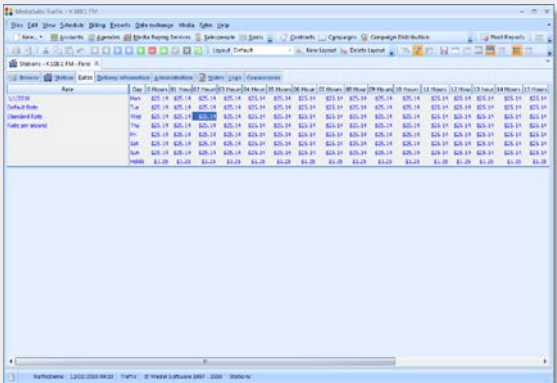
MediaSales Traffic - KXBG1 FM

Files Edit View Schedule Billing Reports Data exchange Media Tabs Help

New Accounts Agencies Media Buying Services Salespeople Spots Contracts Campaigns Campaign Distribution Post Reports

Layout Default New Layout Delete Layout

Stations - KXBG1 FM - Fans

Browse Stations Rates Delivery information Administration Notes Logs Commissions

| Rate | Day | 0 Hours | 01 Hour | 02 Hours | 03 Hours | 04 Hours | 05 Hours | 06 Hours | 07 Hours | 08 Hours | 09 Hours | 10 Hours | 11 Hours | 12 Hours | 13 Hours | 14 Hours | 15 Hours |
|---|---|---|---|---|---|---|---|---|---|---|---|---|---|---|---|---|---|
| 1/1/2010 | Mon | $25.14 | $25.14 | $25.14 | $25.14 | $25.14 | $25.14 | $25.14 | $25.14 | $25.14 | $25.14 | $25.14 | $25.14 | $25.14 | $25.14 | $25.14 | $25.14 |
| Default Rate | Tue | $25.14 | $25.14 | $25.14 | $25.14 | $25.14 | $25.14 | $25.14 | $25.14 | $25.14 | $25.14 | $25.14 | $25.14 | $25.14 | $25.14 | $25.14 | $25.14 |
| Standard Rate | Wed | $25.14 | $25.14 | $25.14 | $25.14 | $25.14 | $25.14 | $25.14 | $25.14 | $25.14 | $25.14 | $25.14 | $25.14 | $25.14 | $25.14 | $25.14 | $25.14 |
| Rate per second | Thu | $25.14 | $25.14 | $25.14 | $25.14 | $25.14 | $25.14 | $25.14 | $25.14 | $25.14 | $25.14 | $25.14 | $25.14 | $25.14 | $25.14 | $25.14 | $25.14 |
| | Fri | $25.14 | $25.14 | $25.14 | $25.14 | $25.14 | $25.14 | $25.14 | $25.14 | $25.14 | $25.14 | $25.14 | $25.14 | $25.14 | $25.14 | $25.14 | $25.14 |
| | Sat | $25.14 | $25.14 | $25.14 | $25.14 | $25.14 | $25.14 | $25.14 | $25.14 | $25.14 | $25.14 | $25.14 | $25.14 | $25.14 | $25.14 | $25.14 | $25.14 |
| | Sun | $25.14 | $25.14 | $25.14 | $25.14 | $25.14 | $25.14 | $25.14 | $25.14 | $25.14 | $25.14 | $25.14 | $25.14 | $25.14 | $25.14 | $25.14 | $25.14 |
| | Holiday | $1.29 | $1.29 | $1.29 | $1.29 | $1.29 | $1.29 | $1.29 | $1.29 | $1.29 | $1.29 | $1.29 | $1.29 | $1.29 | $1.29 | $1.29 | $1.29 |

TrafficDemo 12/01/2009 09:32 Traffic © Westel Software 1997 - 2009 Stations